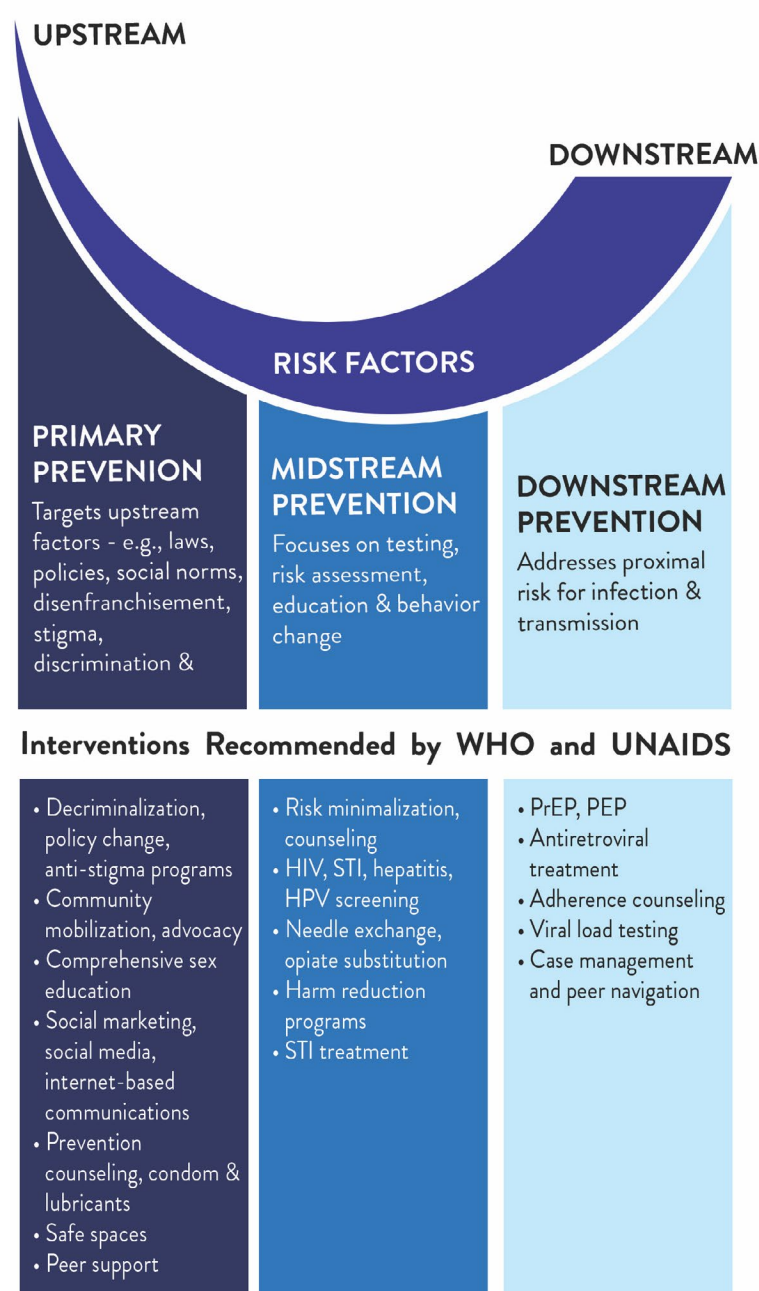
UPSTREAM

DOWNSTREAM

RISK FACTORS

PRIMARY PREVENION

Targets upstream factors - e.g., laws, policies, social norms, disenfranchisement, stigma, discrimination &

MIDSTREAM PREVENTION

Focuses on testing, risk assessment, education & behavior change

DOWNSTREAM PREVENTION

Addresses proximal risk for infection & transmission

Interventions Recommended by WHO and UNAIDS

• Decriminalization, policy change, anti-stigma programs
• Community mobilization, advocacy
• Comprehensive sex education
• Social marketing, social media, internet-based communications
• Prevention counseling, condom & lubricants
• Safe spaces
• Peer support

• Risk minimalization, counseling
• HIV, STI, hepatitis, HPV screening
• Needle exchange, opiate substitution
• Harm reduction programs
• STI treatment

• PrEP, PEP
• Antiretroviral treatment
• Adherence counseling
• Viral load testing
• Case management and peer navigation